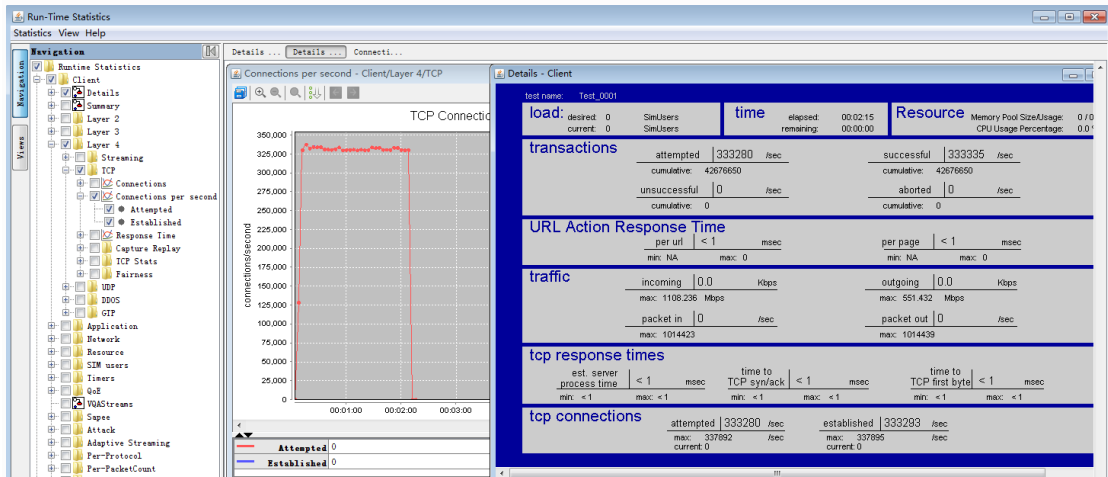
Run-Time Statistics
Statistics View Help

Navigation
Navigation
Views
Runtime Statistics
Client
Details
Summary
Layer 2
Layer 3
Layer 4
Streaming
TCP
Connections
Connections per second
Attempted
Established
Response Time
Capture Replay
TCP Stats
Fairness
UDP
DDOS
GTP
Application
Network
Resource
SIM users
Timers
QoE
VQAStreams
Sapee
Attack
Adaptive Streaming
Per-Protocol
Per-PacketCount

Details ... | Details ... | Connecti...

Connections per second - Client/Layer 4/TCP
TCP Connectio
connections/second
350,000
325,000
300,000
275,000
250,000
225,000
200,000
175,000
150,000
125,000
100,000
75,000
50,000
25,000
0
00:01:00 00:02:00 00:03:00
Attempted 0
Established 0

Details - Client
test name: Test_0001
load: desired: 0 SimUsers current: 0 SimUsers
time elapsed: 00:02:15 remaining: 00:00:00
Resource Memory Pool Size/Usage: 0 / 0 CPU Usage Percentage: 0.0

transactions
attempted 333280 /sec cumulative: 42676650
successful 333335 /sec cumulative: 42676650
unsuccessful 0 /sec cumulative: 0
aborted 0 /sec cumulative: 0

URL Action Response Time
per url < 1 msec min: NA max: 0
per page < 1 msec min: NA max: 0

traffic
incoming 0.0 Kbps max: 1108.236 Mbps
outgoing 0.0 Kbps max: 551.432 Mbps
packet in 0 /sec max: 1014423
packet out 0 /sec max: 1014439

tcp response times
est. server process time < 1 msec min: < 1 max: < 1
time to TCP syn/ack < 1 msec min: < 1 max: < 1
time to TCP first byte < 1 msec min: < 1 max: < 1

tcp connections
attempted 333280 /sec max: 337892 /sec current: 0
established 333293 /sec max: 337895 /sec current: 0